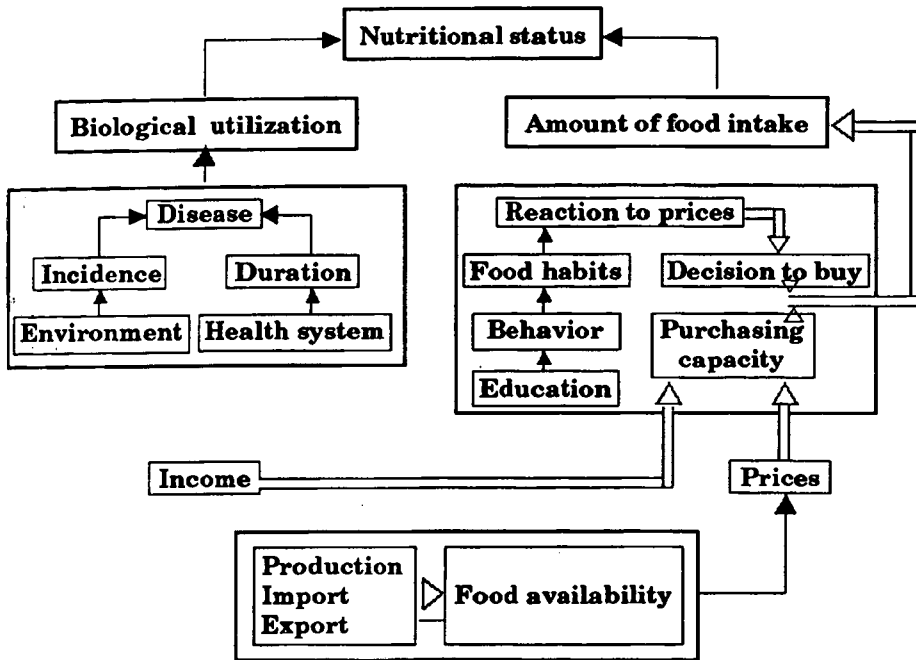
Nutritional status

Biological utilization

Amount of food intake

Disease

Incidence

Duration

Environment

Health system

Reaction to prices

Food habits

Decision to buy

Behavior

Purchasing capacity

Education

Income

Prices

Production
Import
Export

Food availability